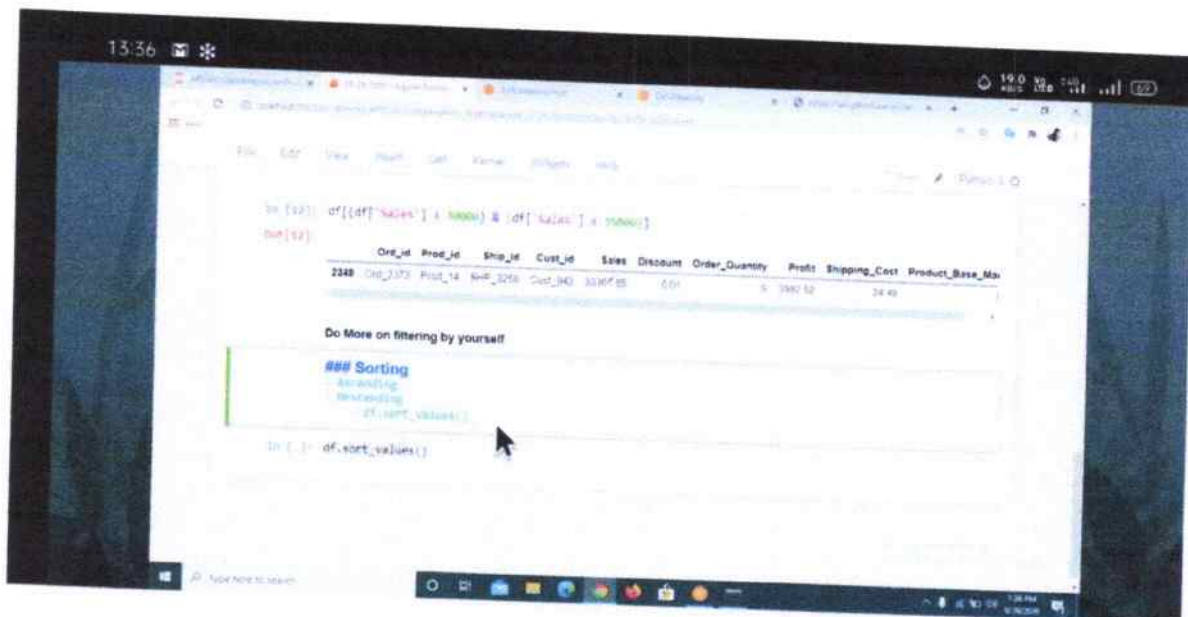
13:36

File Edit View Insert Cell Kernel Widgets Help

Python 3

In [12]: df[(df['Sales'] > 30000) & (df['Sales'] < 35000)]

Out[12]:

| | Ord_id | Prod_id | Ship_id | Cust_id | Sales | Discount | Order_Quantity | Profit | Shipping_Cost | Product_Base_Ma |
|---|---|---|---|---|---|---|---|---|---|---|
| 2348 | Ord_2373 | Prod_14 | SHP_3258 | Cust_943 | 33367.85 | 0.01 | 5 | 3982.52 | 24.49 | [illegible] |

Do More on filtering by yourself

### Sorting
Ascending
Descending
df.sort_values()

In [ ]: df.sort_values()

Type here to search